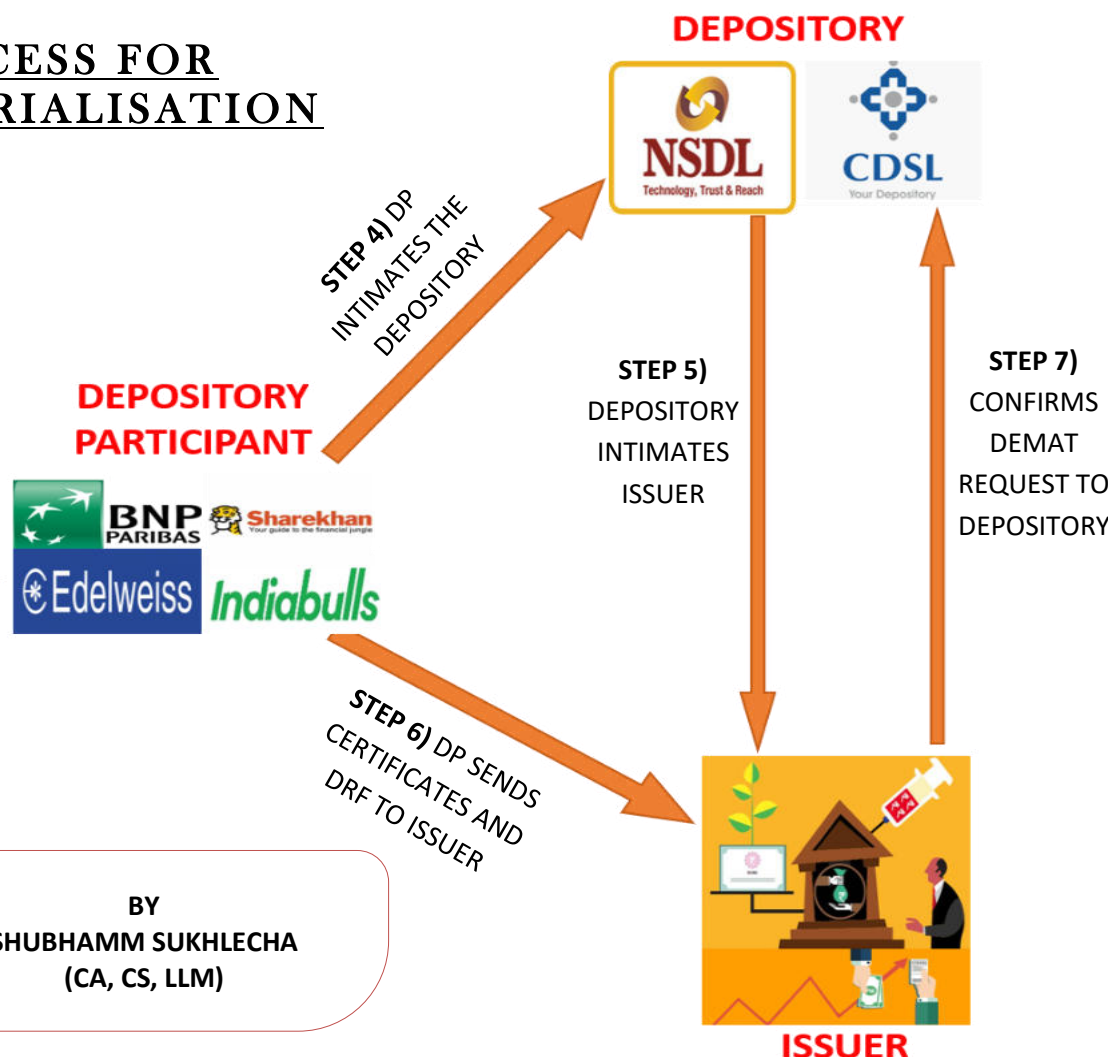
CESS FOR
RIALISATION

DEPOSITORY

NSDL
Technology, Trust & Reach

CDSL
Your Depository

STEP 4) DP INTIMATES THE DEPOSITORY

STEP 5) DEPOSITORY INTIMATES ISSUER

STEP 7) CONFIRMS DEMAT REQUEST TO DEPOSITORY

DEPOSITORY PARTICIPANT

BNP PARIBAS
Sharekhan
Your guide to the financial jungle
Edelweiss
Indiabulls

STEP 6) DP SENDS CERTIFICATES AND DRF TO ISSUER

BY
SHUBHAMM SUKHLECHA
(CA, CS, LLM)

ISSUER